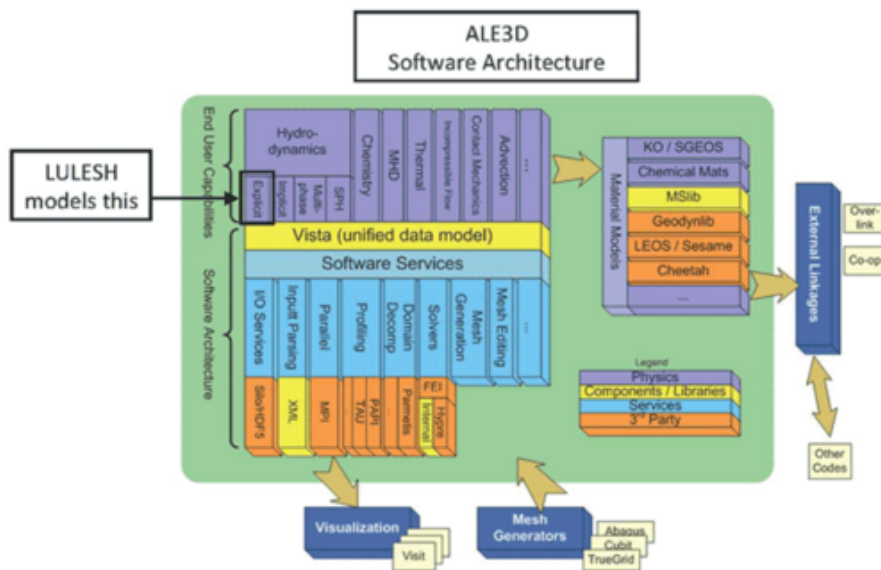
ALE3D
Software Architecture

LULESH models this

End User Capabilities

Hydro-dynamics

Explicit

Implicit

Multi-phase

SPH

Chemistry

MHD

Thermal

Incompressible Flow

Contact Mechanics

Advection

...

Vista (unified data model)

Software Services

Software Architecture

I/O Services

Input Parsing

Parallel

Profiling

Domain Decomp

Solvers

Mesh Generation

Mesh Editing

...

Silo/HDF5

XML

MPI

TAU

PAPI

Parmetis

FEI

Internal

Hypre

Material Models

KO / SGEOS

Chemical Mats

MSlib

Geodynlib

LEOS / Sesame

Cheetah

...

Legend

Physics

Components / Libraries

Services

3rd Party

External Linkages

Over-link

Co-op

Other Codes

Visualization

Visit

Mesh Generators

Abaqus

Cubit

TrueGrid